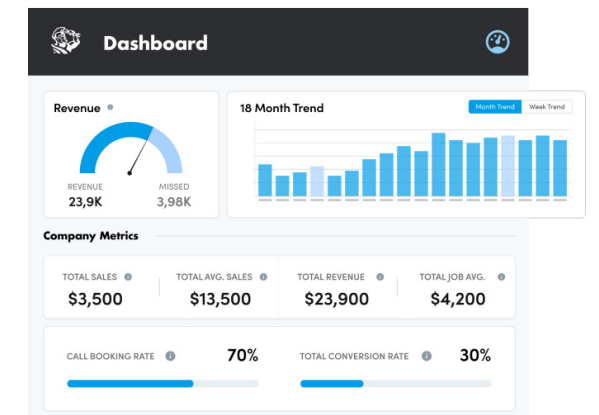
Dashboard

Revenue

REVENUE
23,9K

MISSED
3,98K

18 Month Trend

Month Trend

Week Trend

Company Metrics

TOTAL SALES
$3,500

TOTAL AVG. SALES
$13,500

TOTAL REVENUE
$23,900

TOTAL JOB AVG.
$4,200

CALL BOOKING RATE
70%

TOTAL CONVERSION RATE
30%